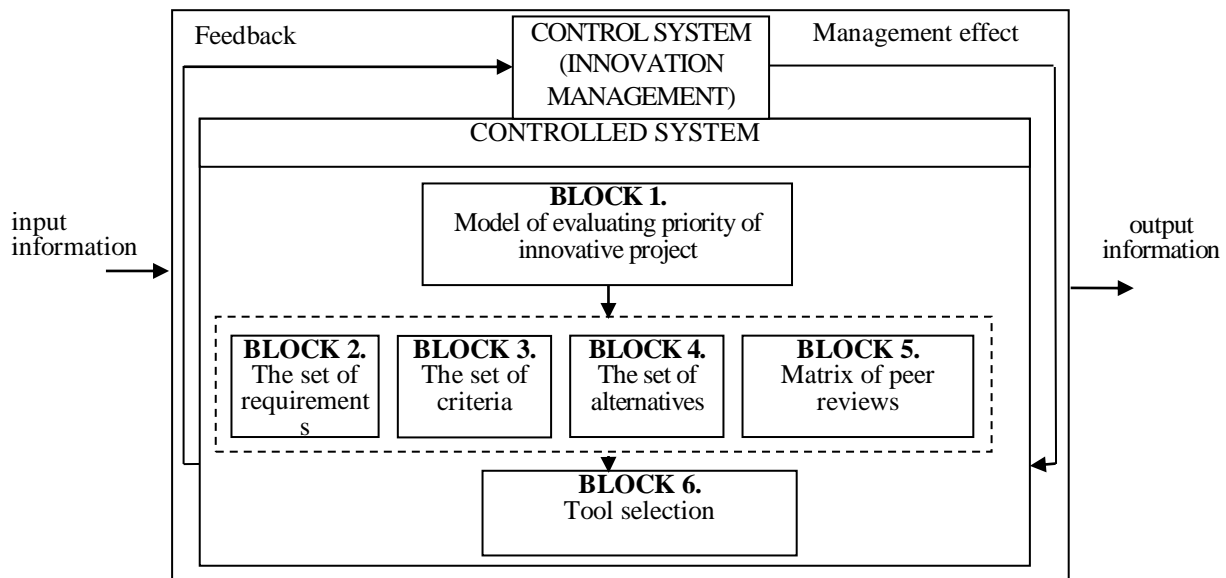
Feedback

CONTROL SYSTEM (INNOVATION MANAGEMENT)

Management effect

CONTROLLED SYSTEM

input information

**BLOCK 1.** Model of evaluating priority of innovative project

output information

**BLOCK 2.** The set of requirement s

**BLOCK 3.** The set of criteria

**BLOCK 4.** The set of alternatives

**BLOCK 5.** Matrix of peer reviews

**BLOCK 6.** Tool selection